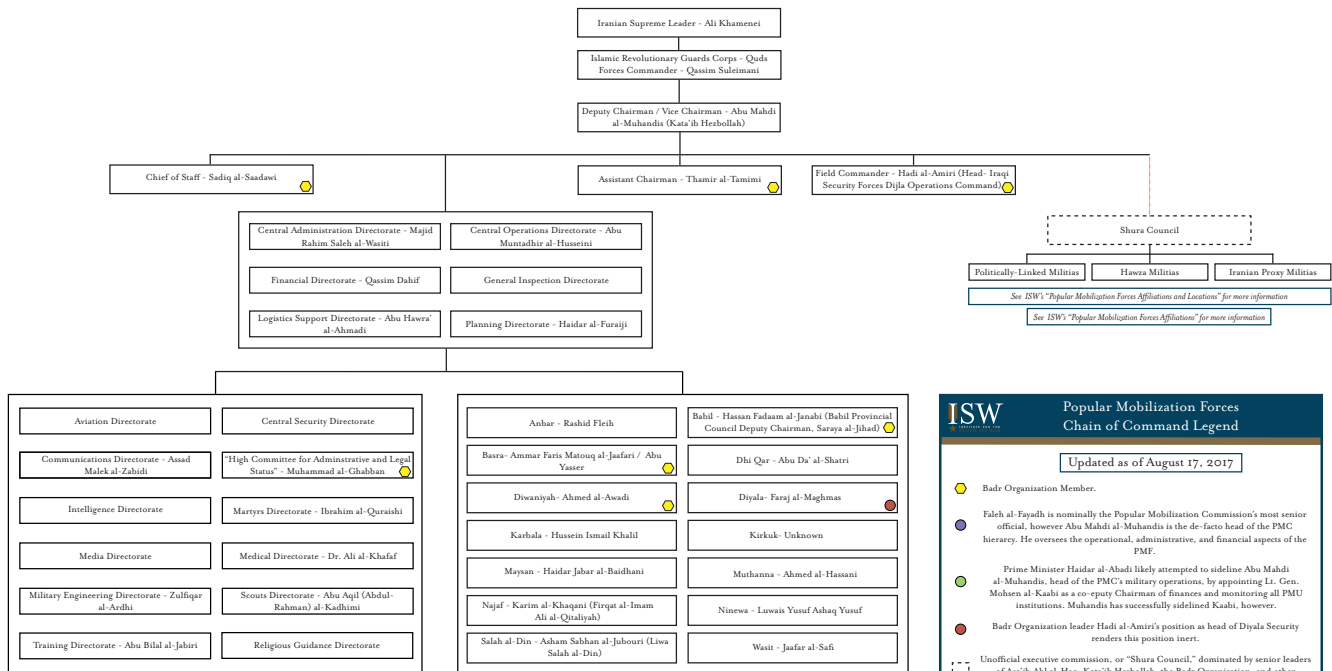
Iranian Supreme Leader - Ali Khamenei

Islamic Revolutionary Guards Corps - Quds Forces Commander - Qassim Suleimani

Deputy Chairman / Vice Chairman - Abu Mahdi al-Muhandis (Kata'ib Hezbollah)

Chief of Staff - Sadiq al-Saadawi

Assistant Chairman - Thamir al-Tamimi

Field Commander - Hadi al-Amiri (Head- Iraqi Security Forces Dijla Operations Command)

Shura Council

Politically-Linked Militias

Hawza Militias

Iranian Proxy Militias

See ISW's "Popular Mobilization Forces Affiliations and Locations" for more information

See ISW's "Popular Mobilization Forces Affiliations" for more information

Central Administration Directorate - Majid Rahim Saleh al-Wasiti

Central Operations Directorate - Abu Muntadhir al-Husseini

Financial Directorate - Qassim Dahif

General Inspection Directorate

Logistics Support Directorate - Abu Hawra' al-Ahmadi

Planning Directorate - Haidar al-Furaiji

Aviation Directorate

Central Security Directorate

Communications Directorate - Assad Malek al-Zabidi

"High Committee for Adminstrative and Legal Status" - Muhammad al-Ghabban

Intelligence Directorate

Martyrs Directorate - Ibrahim al-Quraishi

Media Directorate

Medical Directorate - Dr. Ali al-Khafaf

Military Engineering Directorate - Zulfiqar al-Ardhi

Scouts Directorate - Abu Aqil (Abdul-Rahman) al-Kadhimi

Training Directorate - Abu Bilal al-Jabiri

Religious Guidance Directorate

Anbar - Rashid Fleih

Babil - Hassan Fadaam al-Janabi (Babil Provincial Council Deputy Chairman, Saraya al-Jihad)

Basra- Ammar Faris Matouq al-Jaafari / Abu Yasser

Dhi Qar - Abu Da' al-Shatri

Diwaniyah- Ahmed al-Awadi

Diyala- Faraj al-Maghmas

Karbala - Hussein Ismail Khalil

Kirkuk- Unknown

Maysan - Haidar Jabar al-Baidhani

Muthanna - Ahmed al-Hassani

Najaf - Karim al-Khaqani (Firqat al-Imam Ali al-Qitaliyah)

Ninewa - Luwais Yusuf Ashaq Yusuf

Salah al-Din - Asham Sabhan al-Jubouri (Liwa Salah al-Din)

Wasit - Jaafar al-Safi

ISW INSTITUTE FOR THE STUDY OF WAR

Popular Mobilization Forces Chain of Command Legend

Updated as of August 17, 2017

Badr Organization Member.

Faleh al-Fayadh is nominally the Popular Mobilization Commission's most senior official, however Abu Mahdi al-Muhandis is the de-facto head of the PMC hierarcy. He oversees the operational, administrative, and financial aspects of the PMF.

Prime Minister Haidar al-Abadi likely attempted to sideline Abu Mahdi al-Muhandis, head of the PMC's military operations, by appointing Lt. Gen. Mohsen al-Kaabi as a co-eputy Chairman of finances and monitoring all PMU institutions. Muhandis has successfully sidelined Kaabi, however.

Badr Organization leader Hadi al-Amiri's position as head of Diyala Security renders this position inert.

Unofficial executive commission, or "Shura Council," dominated by senior leaders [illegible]